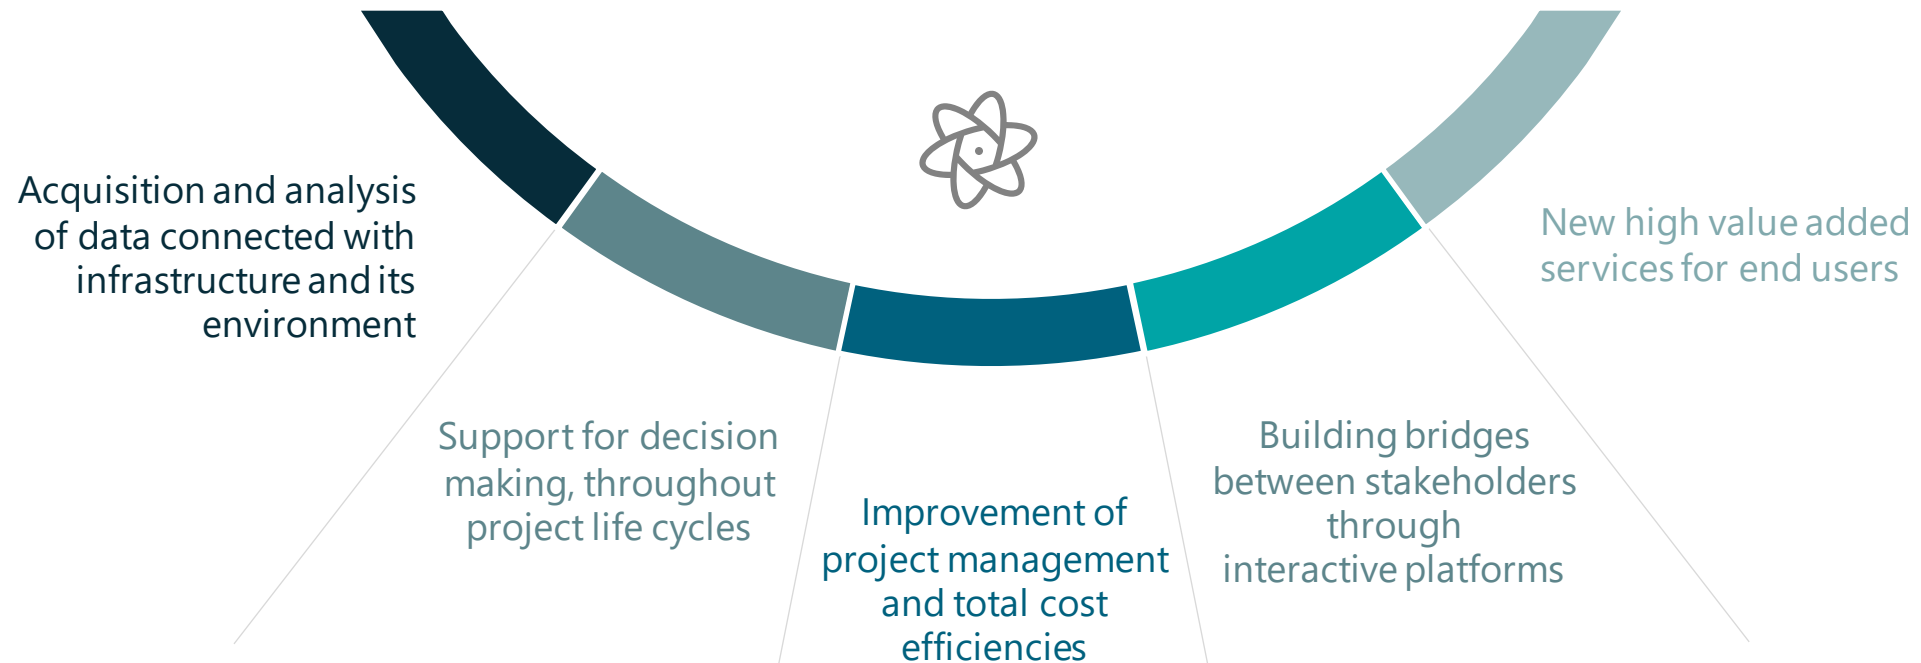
Acquisition and analysis of data connected with infrastructure and its environment

Support for decision making, throughout project life cycles

Improvement of project management and total cost efficiencies

Building bridges between stakeholders through interactive platforms

New high value added services for end users